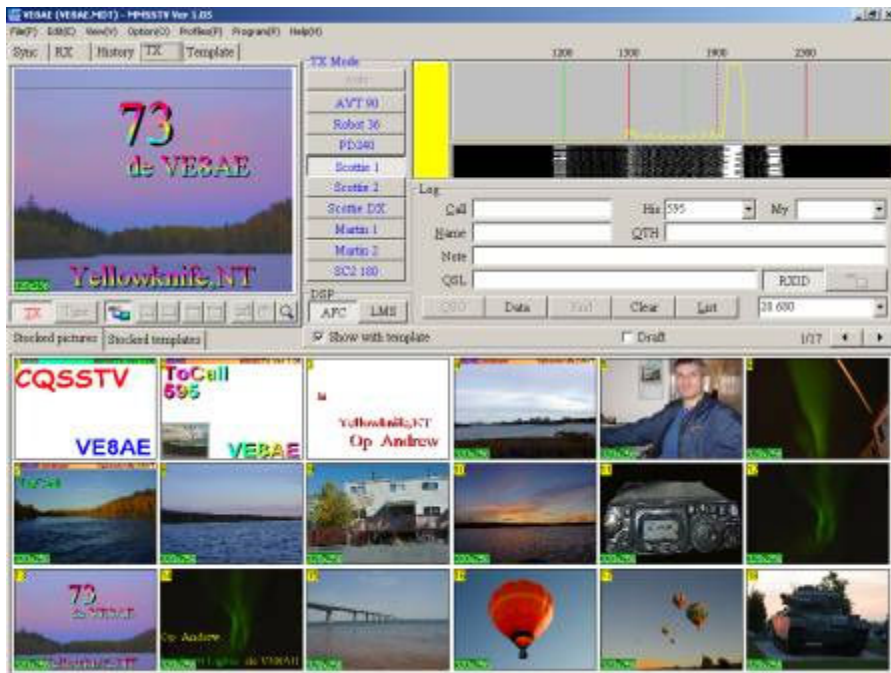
VE8AE (VE8AE.MDT) - MMSSTV Ver 1.05

File(F) Edit(E) View(V) Option(O) Profiles(P) Program(P) Help(H)

Sync RX History TX Template

TX Mode

AVT 90
Robot 36
PD240
Scottie 1
Scottie 2
Scottie DX
Martin 1
Martin 2
SC2 180

1200 1500 1900 2300

73
de VE8AE
Yellowknife,NT

TX Tune

DSP
AFC LMS

Log
Call
His 595
My
Name
QTH
Note
QSL
RXID
QSO Data Find Clear List 28.680

Stocked pictures Stocked templates

Show with template
Draft
1/17

CQSSTV
VE8AE

ToCall
595
VE8AE

Yellowknife,NT
Op Andrew

73
de VE8AE

Op Andrew